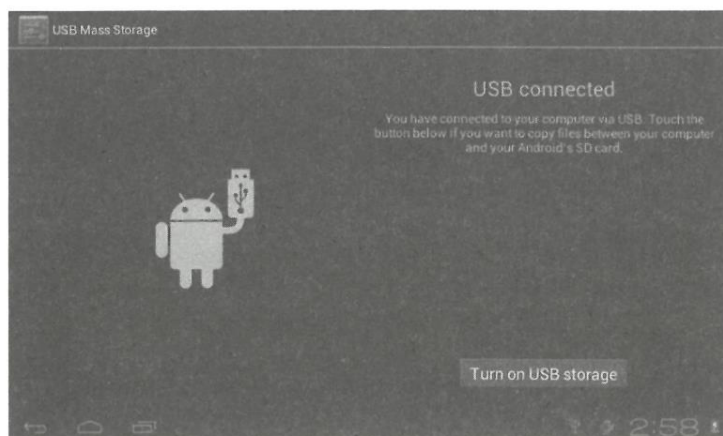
USB Mass Storage

USB connected

You have connected to your computer via USB. Touch the button below if you want to copy files between your computer and your Android's SD card.

Turn on USB storage

2:58